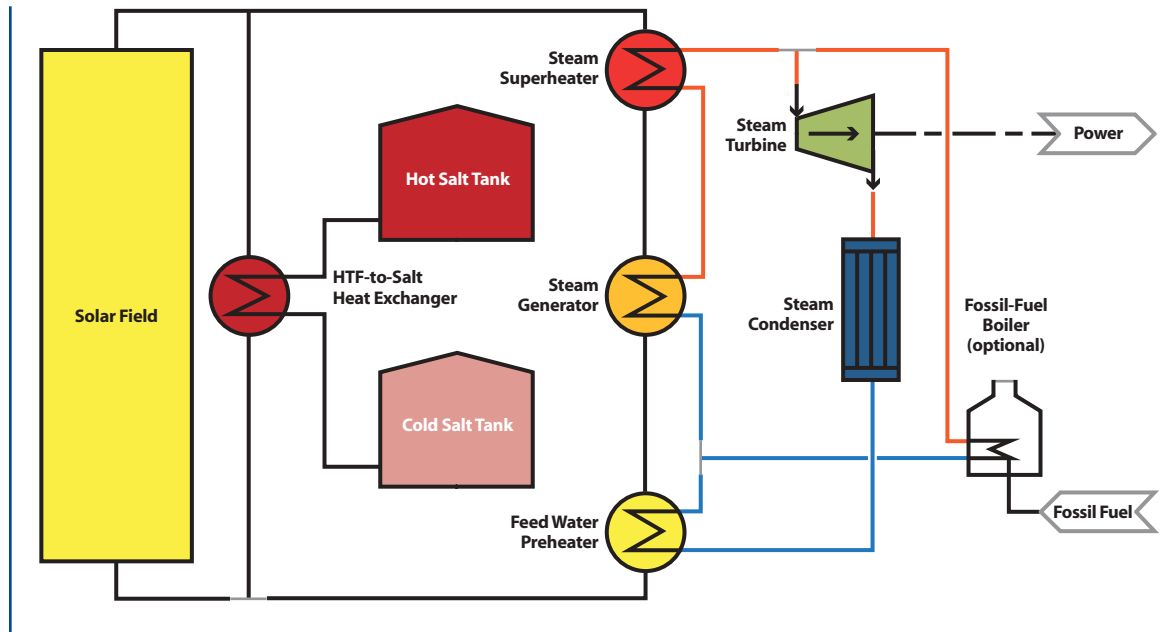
Steam Superheater

Steam Turbine

Power

Hot Salt Tank

HTF-to-Salt Heat Exchanger

Solar Field

Steam Generator

Steam Condenser

Fossil-Fuel Boiler (optional)

Cold Salt Tank

Feed Water Preheater

Fossil Fuel